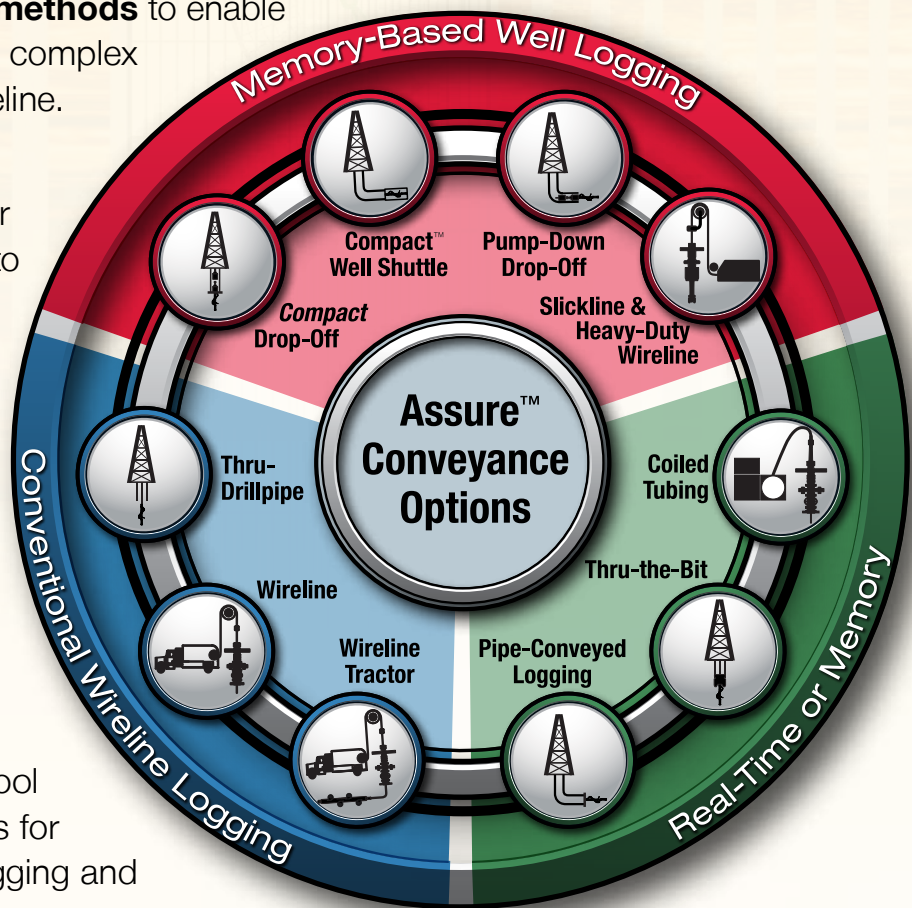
methods to enable
complex
eline.

r
to

ool
s for
gging and

Memory-Based Well Logging

Compact™ Well Shuttle

Pump-Down Drop-Off

*Compact* Drop-Off

Slickline & Heavy-Duty Wireline

Assure™ Conveyance Options

Thru-Drillpipe

Coiled Tubing

Thru-the-Bit

Wireline

Wireline Tractor

Pipe-Conveyed Logging

Conventional Wireline Logging

Real-Time or Memory